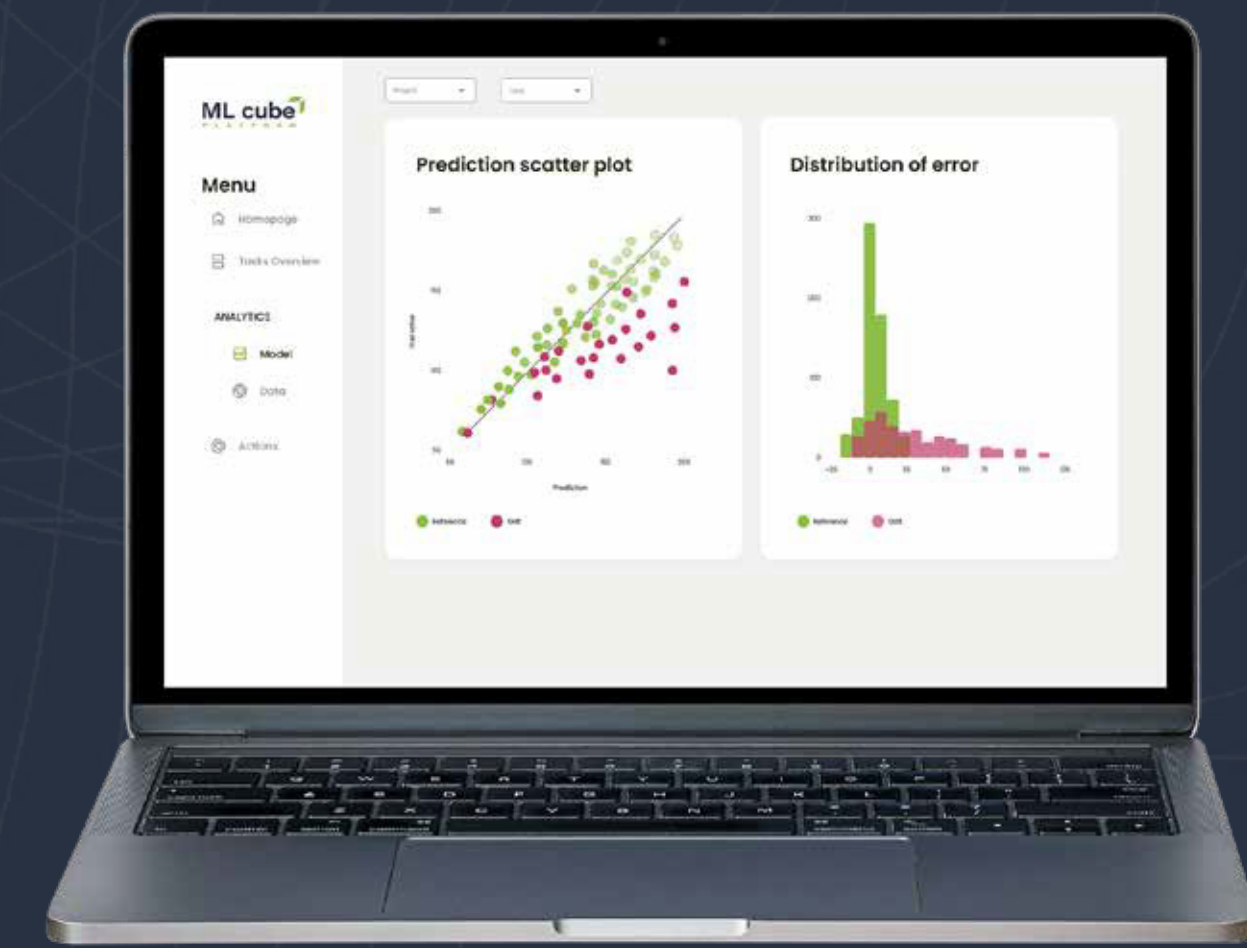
ML cube
PLATFORM

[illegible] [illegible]

Menu
Homepage
Tasks Overview

ANALYTICS
Model
Data

Actions

Prediction scatter plot

200
150
100
50

Prediction
50 100 150 200

Reference Drift

Distribution of error

300
200
100

-25 0 25 50 75 100 125

Reference Drift